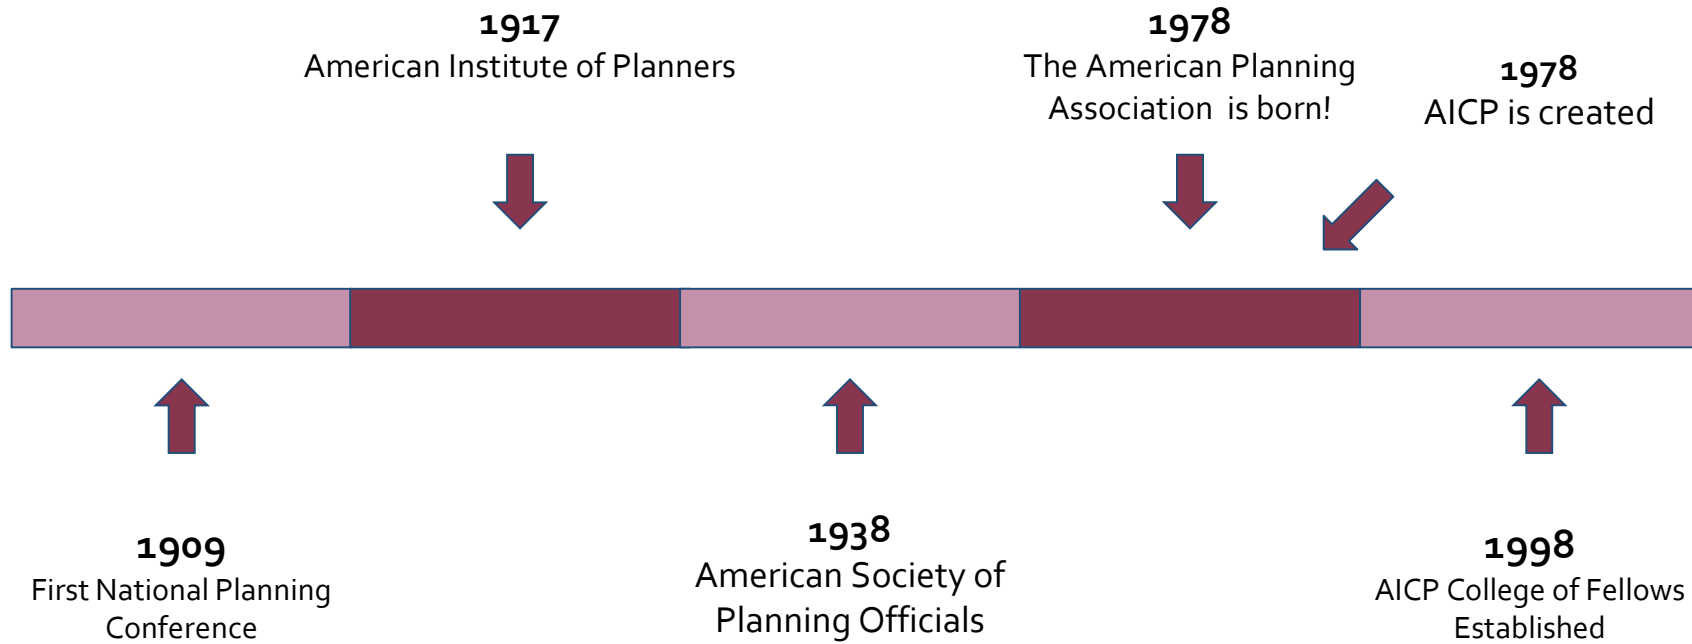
**1917**
American Institute of Planners

**1978**
The American Planning Association is born!

**1978**
AICP is created

**1909**
First National Planning Conference

**1938**
American Society of Planning Officials

**1998**
AICP College of Fellows Established